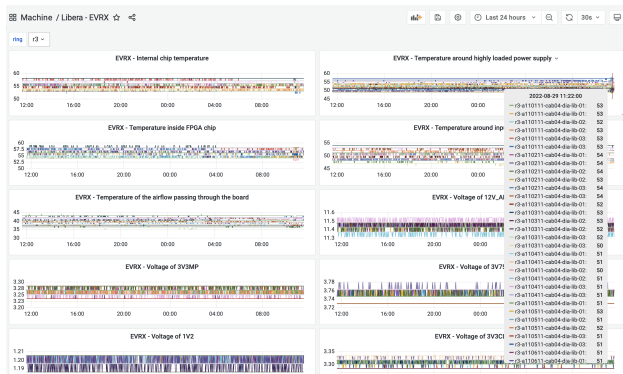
Machine / Libera - EVRX ☆

Last 24 hours 30s

ring r3

EVRX - Internal chip temperature
60
55
50
12:00 16:00 20:00 00:00 04:00 08:00

EVRX - Temperature around highly loaded power supply
55
50
45
12:00

2022-08-29 11:22:00
r3-a110111-cab04-dia-ib-01: 53
r3-a110111-cab04-dia-ib-01: 53
r3-a110111-cab04-dia-ib-02: 52
r3-a110111-cab04-dia-ib-02: 53
r3-a110111-cab04-dia-ib-03: 52
r3-a110111-cab04-dia-ib-03: 53
r3-a110211-cab04-dia-ib-01: 54
r3-a110211-cab04-dia-ib-01: 53
r3-a110211-cab04-dia-ib-02: 53
r3-a110211-cab04-dia-ib-02: 54
r3-a110211-cab04-dia-ib-03: 53
r3-a110211-cab04-dia-ib-03: 53
r3-a110311-cab04-dia-ib-01: 52
r3-a110311-cab04-dia-ib-01: 53
r3-a110311-cab04-dia-ib-02: 52
r3-a110311-cab04-dia-ib-02: 53
r3-a110311-cab04-dia-ib-03: 50
r3-a110311-cab04-dia-ib-03: 51
r3-a110411-cab04-dia-ib-01: 50
r3-a110411-cab04-dia-ib-01: 51
r3-a110411-cab04-dia-ib-02: 51
r3-a110411-cab04-dia-ib-02: 51
r3-a110411-cab04-dia-ib-03: 51
r3-a110411-cab04-dia-ib-03: 51
r3-a110511-cab04-dia-ib-01: 51
r3-a110511-cab04-dia-ib-02: 52
r3-a110511-cab04-dia-ib-02: 51
r3-a110511-cab04-dia-ib-03: 51
r3-a110511-cab04-dia-ib-01: 51
r3-a110611-cab04-dia-ib-01: 51

EVRX - Temperature inside FPGA chip
60
57.5
55
52.5
50
12:00 16:00 20:00 00:00 04:00 08:00

EVRX - Temperature around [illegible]
55
50
12:00

EVRX - Temperature of the airflow passing through the board
45
40
35
30
12:00 16:00 20:00 00:00 04:00 08:00

EVRX - Voltage of 12V_A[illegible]
11.6
11.5
11.4
11.3
12:00 16:00 20:00 00:00

EVRX - Voltage of 3V3MP
3.30
3.28
3.25
3.23
3.20
12:00 16:00 20:00 00:00 04:00 08:00

EVRX - Voltage of 3V7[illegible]
3.78
3.76
3.74
3.72
12:00 16:00 20:00 00:00

EVRX - Voltage of 1V2
1.21
1.20
1.19

EVRX - Voltage of 3V3C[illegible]
3.35
3.30